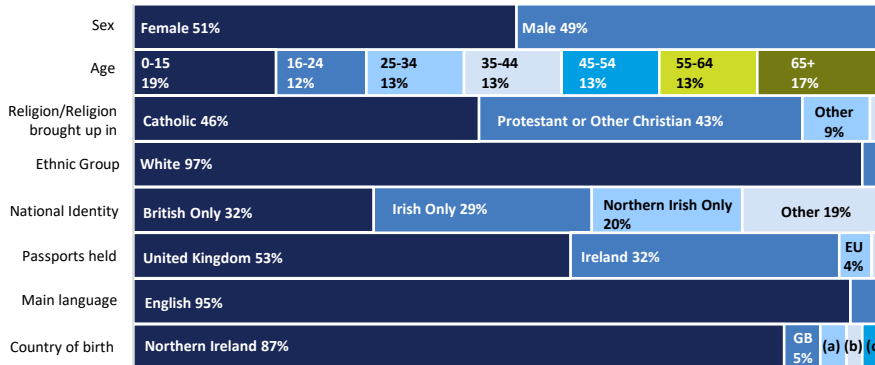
Sex
Female 51%
Male 49%

Age
0-15 19%
16-24 12%
25-34 13%
35-44 13%
45-54 13%
55-64 13%
65+ 17%

Religion/Religion brought up in
Catholic 46%
Protestant or Other Christian 43%
Other 9%

Ethnic Group
White 97%

National Identity
British Only 32%
Irish Only 29%
Northern Irish Only 20%
Other 19%

Passports held
United Kingdom 53%
Ireland 32%
EU 4%

Main language
English 95%

Country of birth
Northern Ireland 87%
GB 5%
(a)
(b)
(c